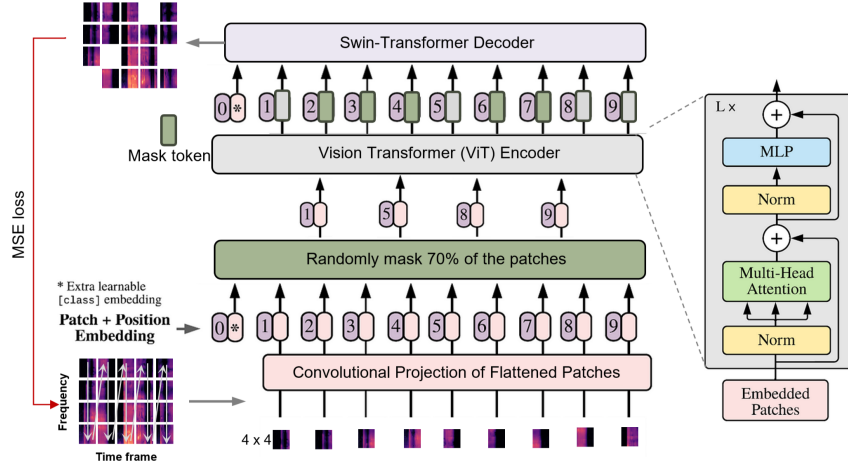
Swin-Transformer Decoder

0 * 1 2 3 4 5 6 7 8 9

Mask token

Vision Transformer (ViT) Encoder

1 5 8 9

Randomly mask 70% of the patches

MSE loss

* Extra learnable [class] embedding

Patch + Position Embedding

0 * 1 2 3 4 5 6 7 8 9

Convolutional Projection of Flattened Patches

Frequency

Time frame

4 x 4

L x

+

MLP

Norm

+

Multi-Head Attention

Norm

Embedded Patches